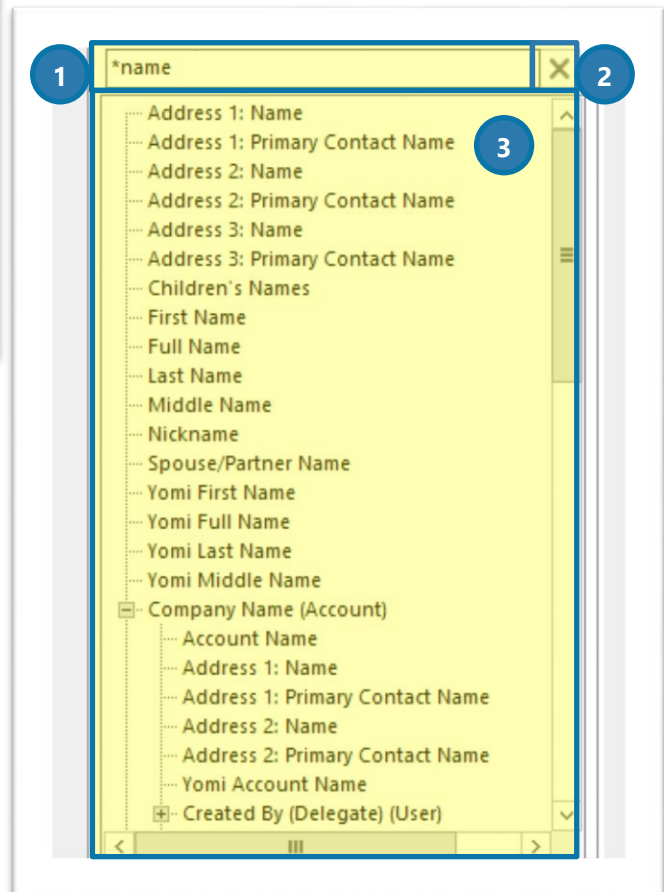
1

*name

2

3

Address 1: Name
Address 1: Primary Contact Name
Address 2: Name
Address 2: Primary Contact Name
Address 3: Name
Address 3: Primary Contact Name
Children's Names
First Name
Full Name
Last Name
Middle Name
Nickname
Spouse/Partner Name
Yomi First Name
Yomi Full Name
Yomi Last Name
Yomi Middle Name
Company Name (Account)
Account Name
Address 1: Name
Address 1: Primary Contact Name
Address 2: Name
Address 2: Primary Contact Name
Yomi Account Name
Created By (Delegate) (User)